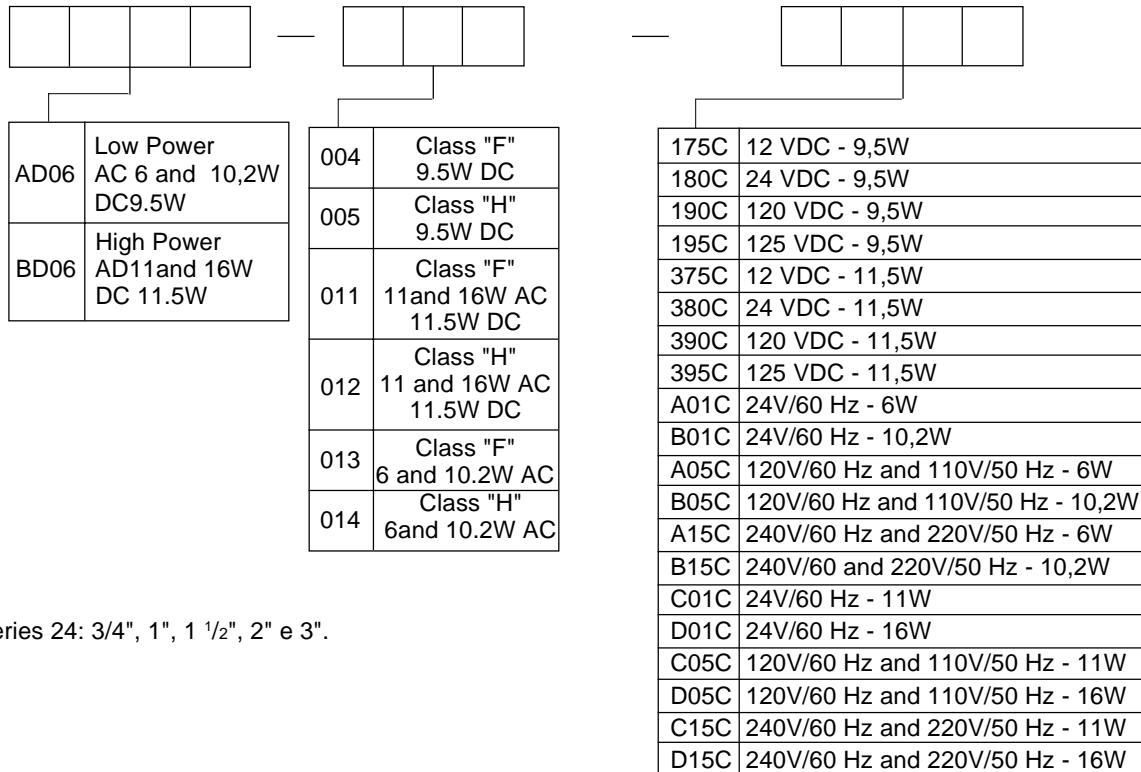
—

—

| | |
|---|---|
| AD06 | Low Power AC 6 and 10,2W DC9.5W |
| BD06 | High Power AD11and 16W DC 11.5W |

| | |
|---|---|
| 004 | Class "F" 9.5W DC |
| 005 | Class "H" 9.5W DC |
| 011 | Class "F" 11and 16W AC 11.5W DC |
| 012 | Class "H" 11 and 16W AC 11.5W DC |
| 013 | Class "F" 6 and 10.2W AC |
| 014 | Class "H" 6and 10.2W AC |

| | |
|---|---|
| 175C | 12 VDC - 9,5W |
| 180C | 24 VDC - 9,5W |
| 190C | 120 VDC - 9,5W |
| 195C | 125 VDC - 9,5W |
| 375C | 12 VDC - 11,5W |
| 380C | 24 VDC - 11,5W |
| 390C | 120 VDC - 11,5W |
| 395C | 125 VDC - 11,5W |
| A01C | 24V/60 Hz - 6W |
| B01C | 24V/60 Hz - 10,2W |
| A05C | 120V/60 Hz and 110V/50 Hz - 6W |
| B05C | 120V/60 Hz and 110V/50 Hz - 10,2W |
| A15C | 240V/60 Hz and 220V/50 Hz - 6W |
| B15C | 240V/60 and 220V/50 Hz - 10,2W |
| C01C | 24V/60 Hz - 11W |
| D01C | 24V/60 Hz - 16W |
| C05C | 120V/60 Hz and 110V/50 Hz - 11W |
| D05C | 120V/60 Hz and 110V/50 Hz - 16W |
| C15C | 240V/60 Hz and 220V/50 Hz - 11W |
| D15C | 240V/60 Hz and 220V/50 Hz - 16W |

eries 24: 3/4", 1", 1 $^1/_2$", 2" e 3".